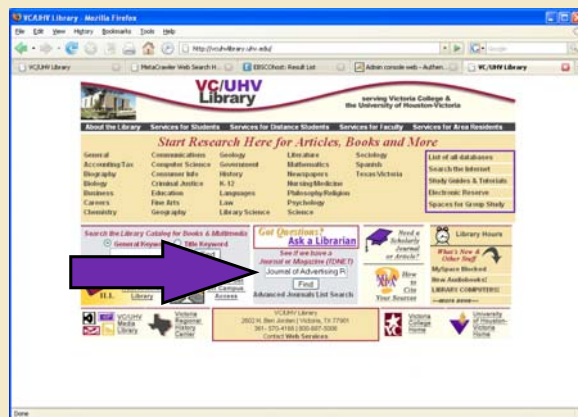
VC/UHV Library - Mozilla Firefox

File Edit View History Bookmarks Tools Help

http://vculhvlibrary.uhv.edu/

VC/UHV Library | MetaCrawler Web Search H... | EBSCOhost: Result List | Admin console web - Authen... | VC/UHV Library

VC/UHV Library

serving Victoria College & the University of Houston-Victoria

About the Library | Services for Students | Services for Distance Students | Services for Faculty | Services for Area Residents

Start Research Here for Articles, Books and More

| General | Communications | Geology | Literature | Sociology |
|---|---|---|---|---|
| Accounting/Tax | Computer Science | Government | Mathematics | Spanish |
| Biography | Consumer Info | History | Newspapers | Texas/Victoria |
| Biology | Criminal Justice | K-12 | Nursing/Medicine | |
| Business | Education | Languages | Philosophy/Religion | |
| Careers | Fine Arts | Law | Psychology | |
| Chemistry | Geography | Library Science | Science | |

List of all databases
Search the Internet
Study Guides & Tutorials
Electronic Reserve
Spaces for Group Study

Search the Library Catalog for Books & Multimedia
General Keyword | Title Keyword

Got Questions? Ask a Librarian

See if we have a Journal or Magazine (IONET)

Journal of Advertising R

Find

Advanced Journals List Search

Need a Scholarly Journal or Article?

How to Cite Your Sources

Library Hours

What's New & Other Stuff
MySpace Blocked
New Audiobooks!
LIBRARY COMPUTERS
—more news—

ILL | Library | Campus Access

VC/UHV Media Library | Victoria Regional History Center

VC/UHV Library
2602 N. Ben Jordan | Victoria, TX 77901
361-570-4166 | 800-687-5006
Contact Web Services

Victoria College Home | University of Houston-Victoria Home

Done